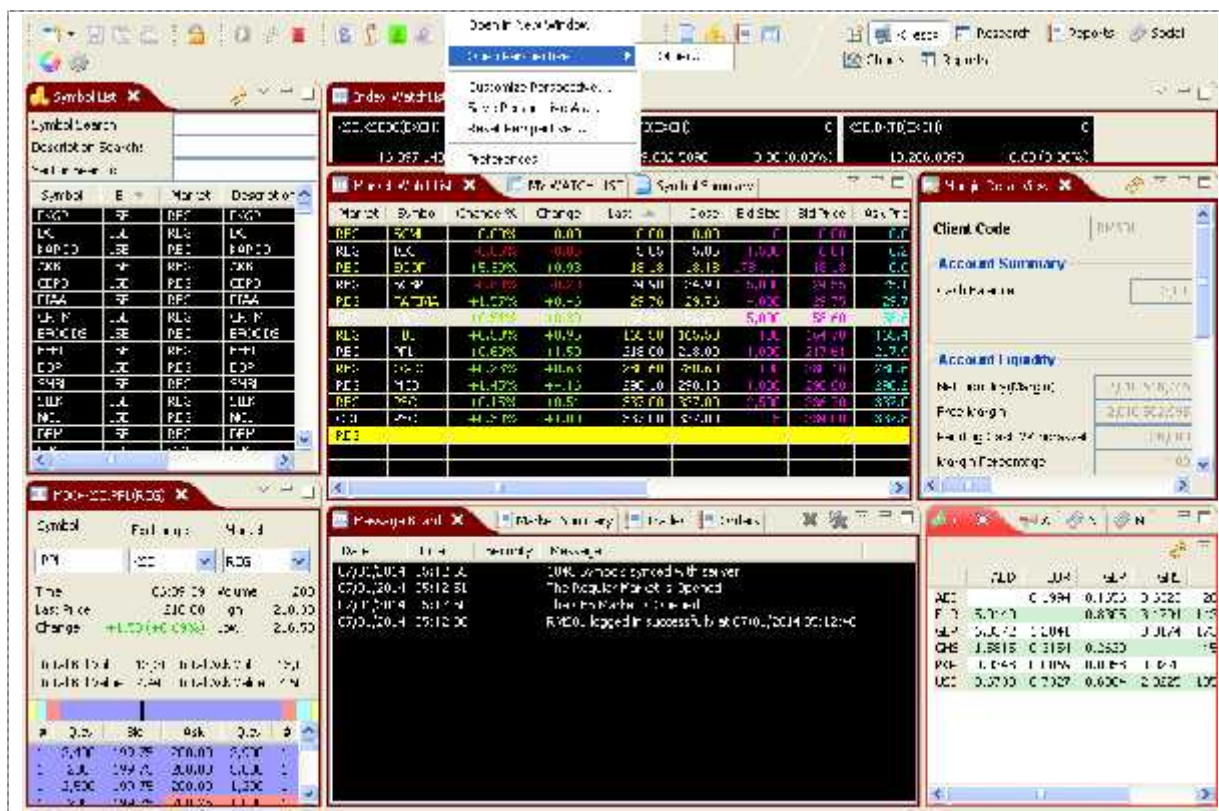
Open in New Window
Open Perspective
Others...
Customize Perspective...
Save Perspective As...
Reset Perspective...
Preferences

Research
Reports
Social
Charts
Reports

Symbol List
Symbol Search
Description Search
Index Watch List
Market Watch List
MY WATCH LIST
Symbol Summary
Margin Details
Client Code
Account Summary
Account Liquidity
Net Equity (Margin)
Free Margin
Margin Percentage

| Market | Symbol | Change % | Change | Last | Close | Bid Size | Bid Price | Ask Price |
|---|---|---|---|---|---|---|---|---|
| REG | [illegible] | 0.00% | 0.00 | 0.00 | 0.00 | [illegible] | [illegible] | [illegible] |
| REG | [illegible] | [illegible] | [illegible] | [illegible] | 5.00 | 1,000 | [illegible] | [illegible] |
| REG | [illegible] | 15.50% | 10.93 | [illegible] | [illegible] | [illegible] | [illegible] | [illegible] |
| REG | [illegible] | +1.00% | +0.43 | 25.76 | 25.75 | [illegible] | 25.75 | 25.7 |
| REG | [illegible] | +6.00% | +0.95 | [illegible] | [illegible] | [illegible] | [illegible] | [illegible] |
| REG | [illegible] | 10.60% | 11.50 | 218.00 | 218.00 | 1,000 | 217.61 | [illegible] |

Symbol
Exchange
Market
PPL
REG
Time
09:09:39
Volume
200
Last Price
210.00
Change
+1.00 (+0.49%)

Message Board
Market Summary
Trades
Orders
Date
Time
Security
Message
07/01/2014 09:12:00
The Regular Market is Opened
07/01/2014 09:12:00
logged in successfully at 07/01/2014 09:12:00

AUD
EUR
GBP
USD